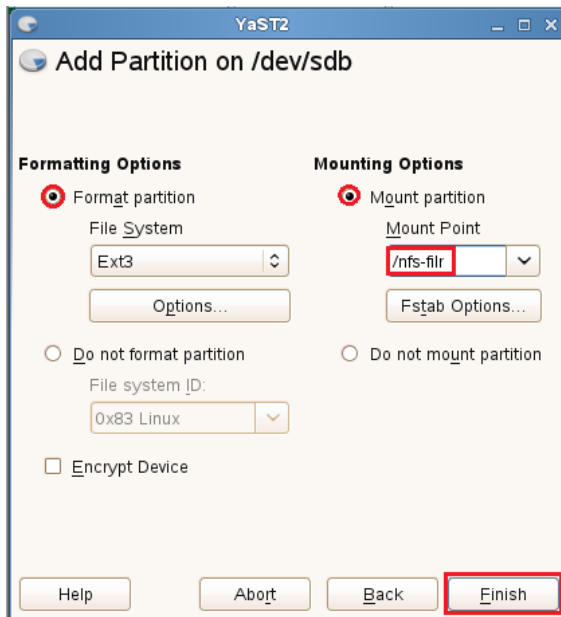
YaST2

Add Partition on /dev/sdb

Formatting Options

Format partition

File System

Ext3

Options...

Do not format partition

File system ID:

0x83 Linux

Encrypt Device

Mounting Options

Mount partition

Mount Point

/nfs-filr

Fstab Options...

Do not mount partition

Help

Abort

Back

Finish